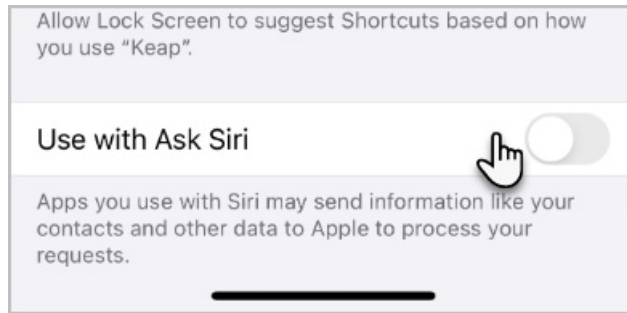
Allow Lock Screen to suggest Shortcuts based on how you use "Keap".

Use with Ask Siri

Apps you use with Siri may send information like your contacts and other data to Apple to process your requests.